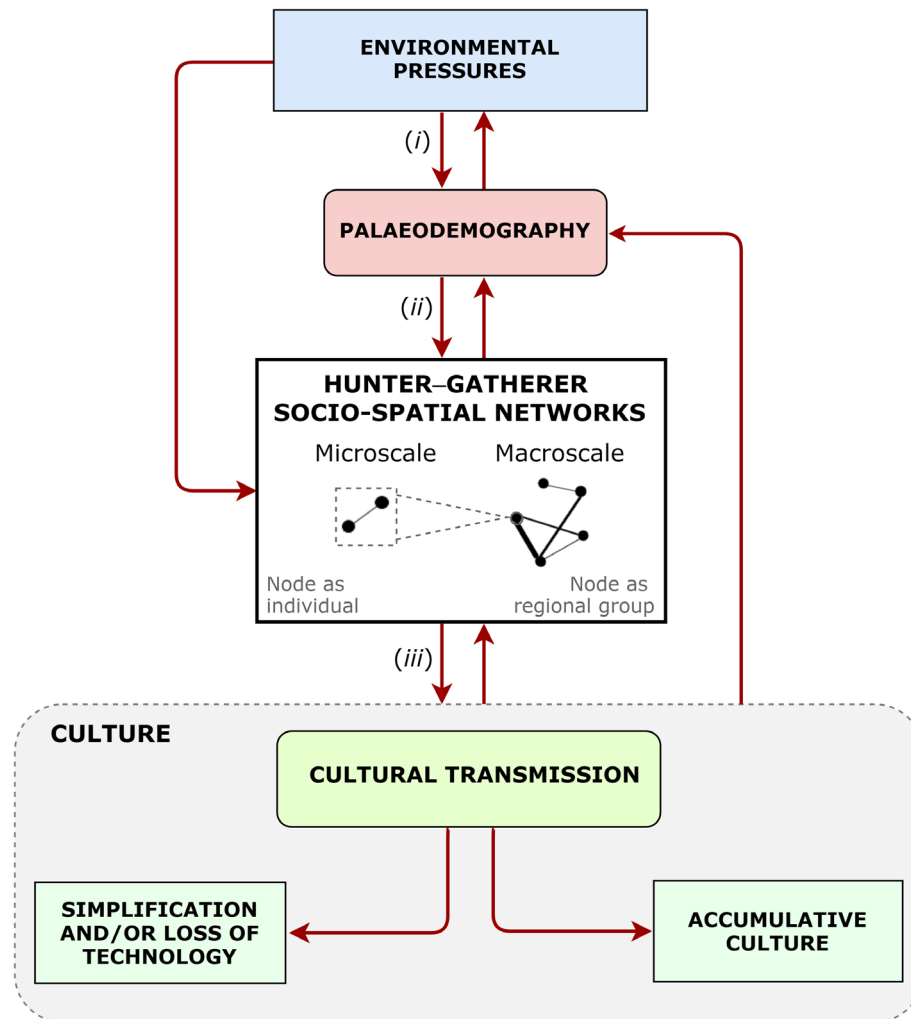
ENVIRONMENTAL PRESSURES

(i)

PALAEODEMOGRAPHY

(ii)

HUNTER–GATHERER SOCIO-SPATIAL NETWORKS

Microscale

Macroscale

Node as individual

Node as regional group

(iii)

CULTURE

CULTURAL TRANSMISSION

SIMPLIFICATION AND/OR LOSS OF TECHNOLOGY

ACCUMULATIVE CULTURE